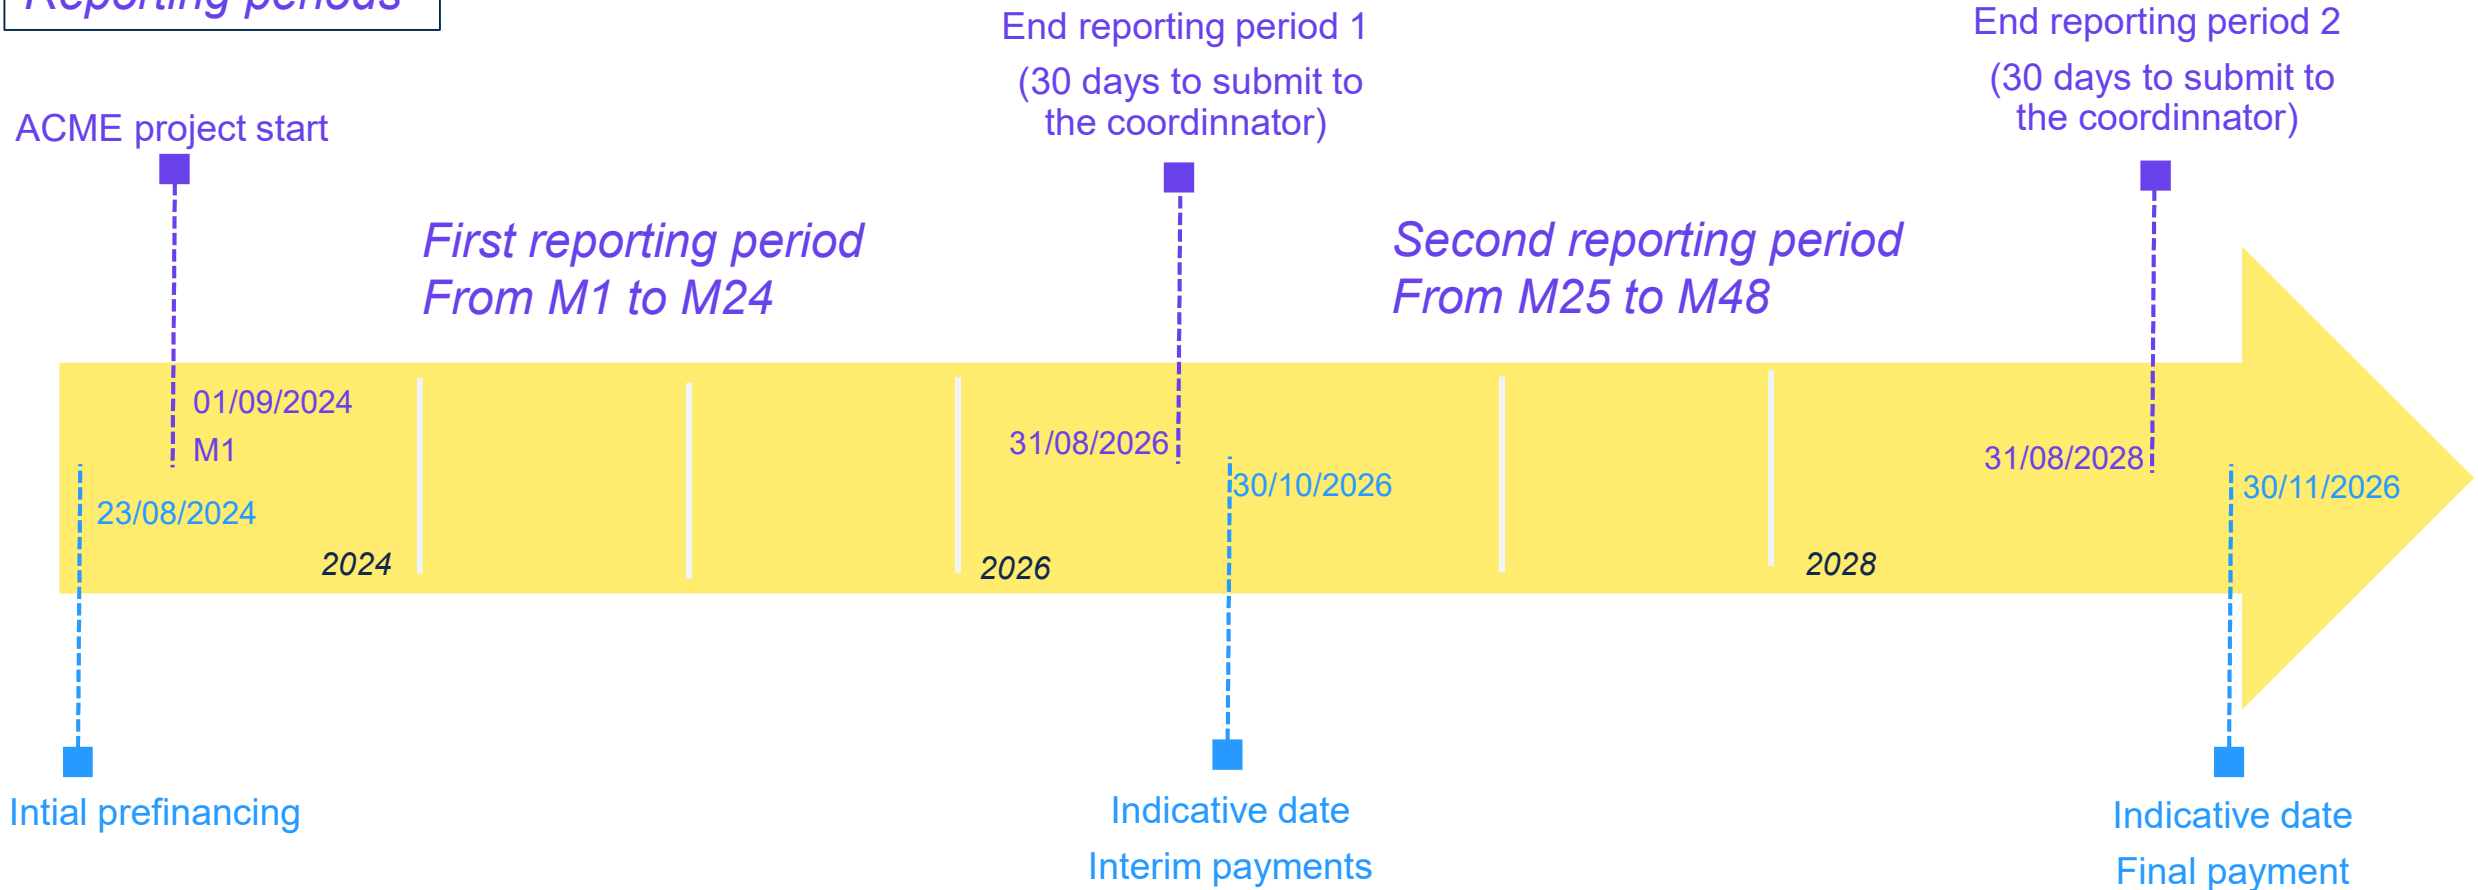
Reporting periods

End reporting period 1
(30 days to submit to the coordinnator)

End reporting period 2
(30 days to submit to the coordinnator)

ACME project start

First reporting period
From M1 to M24

Second reporting period
From M25 to M48

01/09/2024
M1

23/08/2024

2024

31/08/2026

30/10/2026

2026

2028

31/08/2028

30/11/2026

Intial prefinancing

Indicative date
Interim payments

Indicative date
Final payment